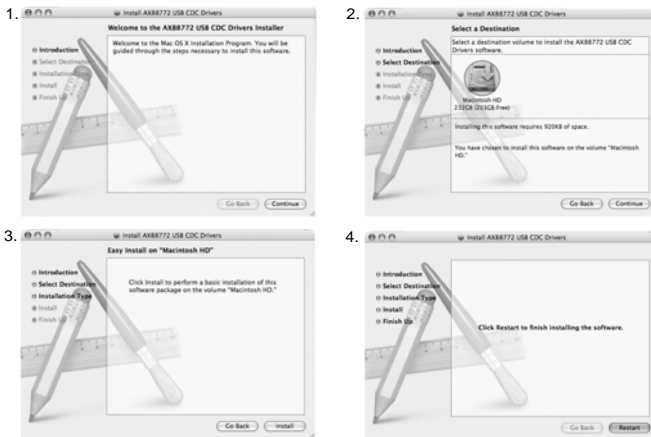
1.

Install AX88772 USB CDC Drivers

Welcome to the AX88772 USB CDC Drivers Installer

Introduction
Select Destination
Installation
Install
Finish Up

Welcome to the Mac OS X Installation Program. You will be guided through the steps necessary to install this software.

Go Back
Continue

2.

Install AX88772 USB CDC Drivers

Select a Destination

Introduction
Select Destination
Installation
Install
Finish Up

Select a destination volume to install the AX88772 USB CDC Drivers software.

Macintosh HD
232GB (203GB Free)

Installing this software requires 920KB of space.

You have chosen to install this software on the volume "Macintosh HD."

Go Back
Continue

3.

Install AX88772 USB CDC Drivers

Easy Install on "Macintosh HD"

Introduction
Select Destination
Installation Type
Install
Finish Up

Click Install to perform a basic installation of this software package on the volume "Macintosh HD."

Go Back
Install

4.

Install AX88772 USB CDC Drivers

Introduction
Select Destination
Installation Type
Install
Finish Up

Click Restart to finish installing the software.

Go Back
Restart